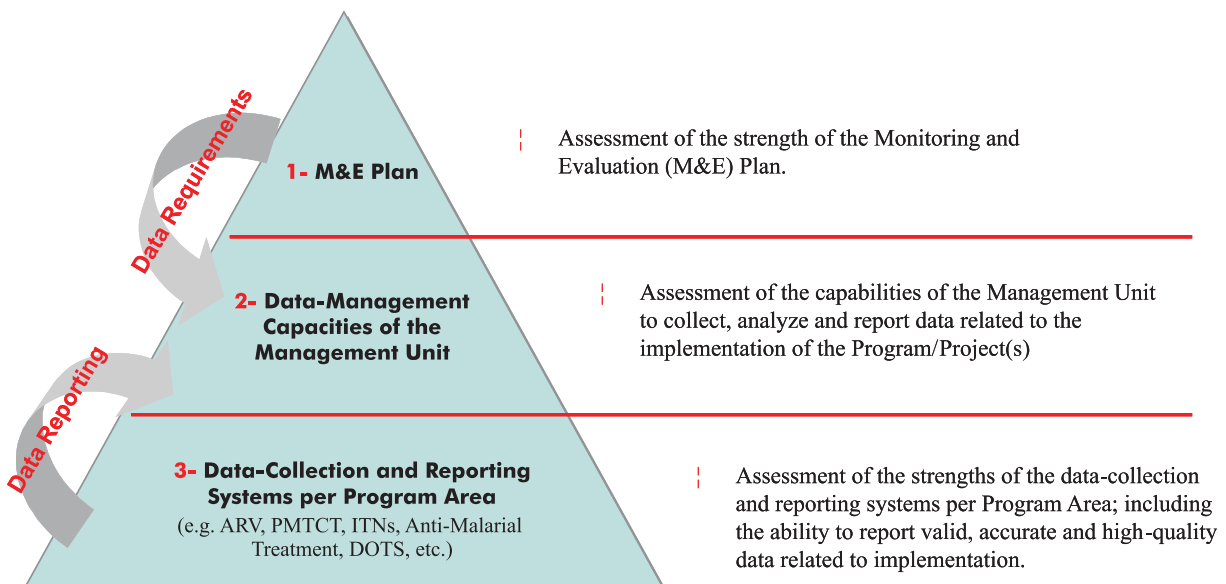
Data Requirements

1- M&E Plan

Assessment of the strength of the Monitoring and Evaluation (M&E) Plan.

Data Reporting

2- Data-Management Capacities of the Management Unit

Assessment of the capabilities of the Management Unit to collect, analyze and report data related to the implementation of the Program/Project(s)

3- Data-Collection and Reporting Systems per Program Area

(e.g. ARV, PMTCT, ITNs, Anti-Malarial Treatment, DOTS, etc.)

Assessment of the strengths of the data-collection and reporting systems per Program Area; including the ability to report valid, accurate and high-quality data related to implementation.